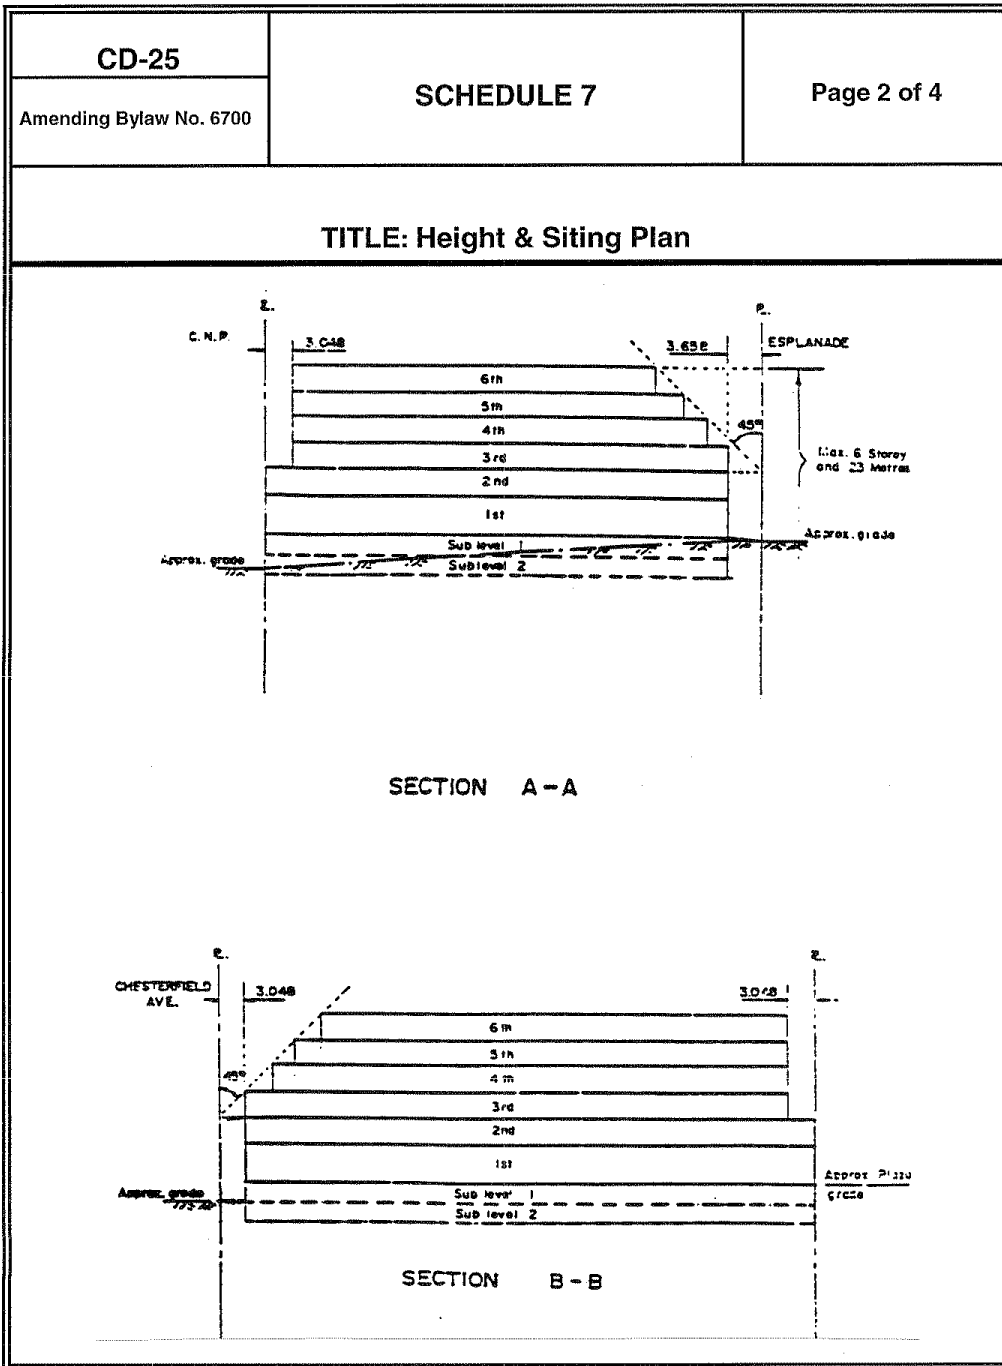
CD-25

Amending Bylaw No. 6700

SCHEDULE 7

Page 2 of 4

TITLE: Height & Siting Plan

℄

℄

C.N.P.

3.048

3.658

ESPLANADE

6th

5th

4th

45°

3rd

Max. 6 Storey and 23 Metres

2nd

1st

Approx. grade

Sub level 1

Approx. grade

Sublevel 2

SECTION A-A

℄

℄

CHESTERFIELD AVE.

3.048

3.048

6 th

5 th

45°

4 th

3rd

2nd

1st

Approx. Plaza grade

Approx. grade

Sub level 1

Sub level 2

SECTION B-B